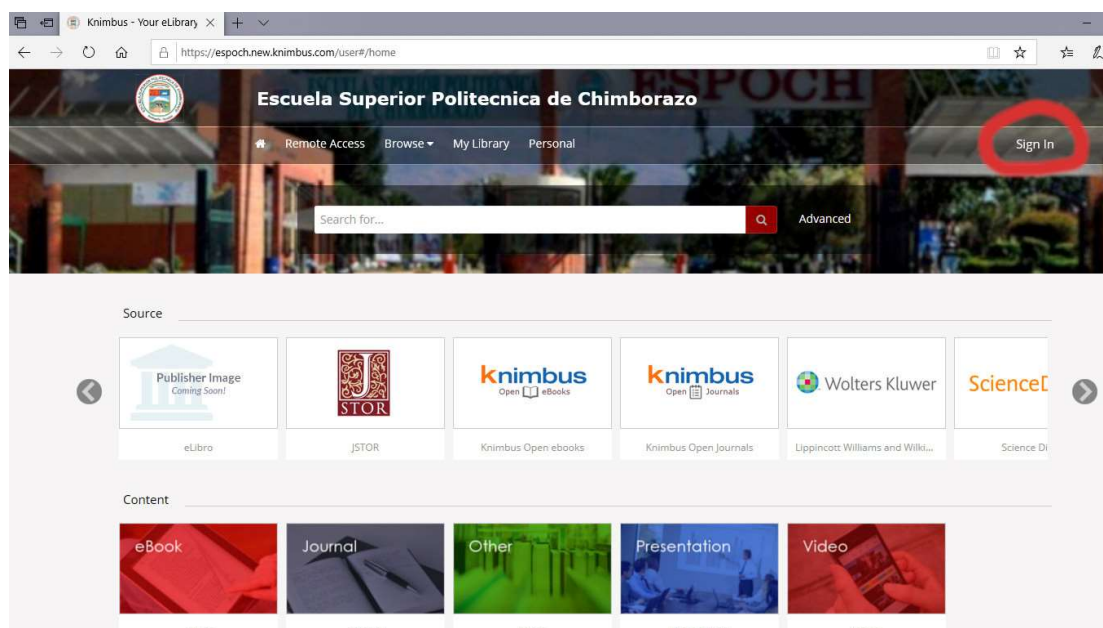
Knimbus - Your eLibrary ×

https://espoch.new.knimbus.com/user#/home

ESPOCH

Escuela Superior Politecnica de Chimborazo

Remote Access Browse My Library Personal

Sign In

Search for...

Advanced

Source

Publisher Image
Coming Soon!

eLibro

STOR

JSTOR

knimbus
Open eBooks

Knimbus Open ebooks

knimbus
Open Journals

Knimbus Open Journals

Wolters Kluwer

Lippincott Williams and Wilki...

ScienceD

Science Di

Content

eBook

Journal

Other

Presentation

Video